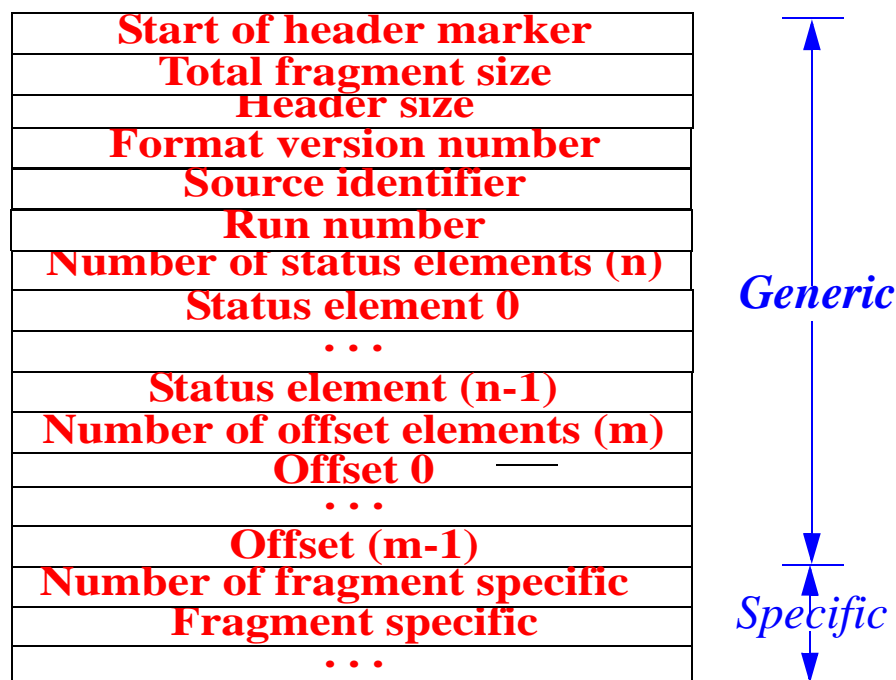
Start of header marker
Total fragment size
Header size
Format version number
Source identifier
Run number
Number of status elements (n)
Status element 0
. . .
Status element (n-1)
Number of offset elements (m)
Offset 0
. . .
Offset (m-1)
Number of fragment specific
Fragment specific
. . .

Generic

Specific